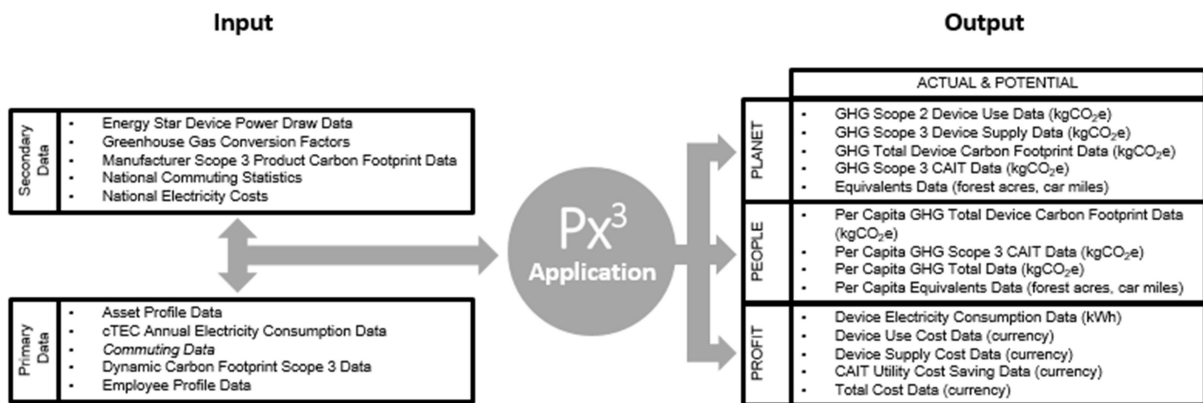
Input

Output

Secondary Data

- Energy Star Device Power Draw Data
- Greenhouse Gas Conversion Factors
- Manufacturer Scope 3 Product Carbon Footprint Data
- National Commuting Statistics
- National Electricity Costs

Primary Data

- Asset Profile Data
- cTEC Annual Electricity Consumption Data
- *Commuting Data*
- Dynamic Carbon Footprint Scope 3 Data
- Employee Profile Data

$Px^3$ Application

ACTUAL & POTENTIAL

PLANET

- GHG Scope 2 Device Use Data ($kgCO_2e$)
- GHG Scope 3 Device Supply Data ($kgCO_2e$)
- GHG Total Device Carbon Footprint Data ($kgCO_2e$)
- GHG Scope 3 CAIT Data ($kgCO_2e$)
- Equivalents Data (forest acres, car miles)

PEOPLE

- Per Capita GHG Total Device Carbon Footprint Data ($kgCO_2e$)
- Per Capita GHG Scope 3 CAIT Data ($kgCO_2e$)
- Per Capita GHG Total Data ($kgCO_2e$)
- Per Capita Equivalents Data (forest acres, car miles)

PROFIT

- Device Electricity Consumption Data (kWh)
- Device Use Cost Data (currency)
- Device Supply Cost Data (currency)
- CAIT Utility Cost Saving Data (currency)
- Total Cost Data (currency)